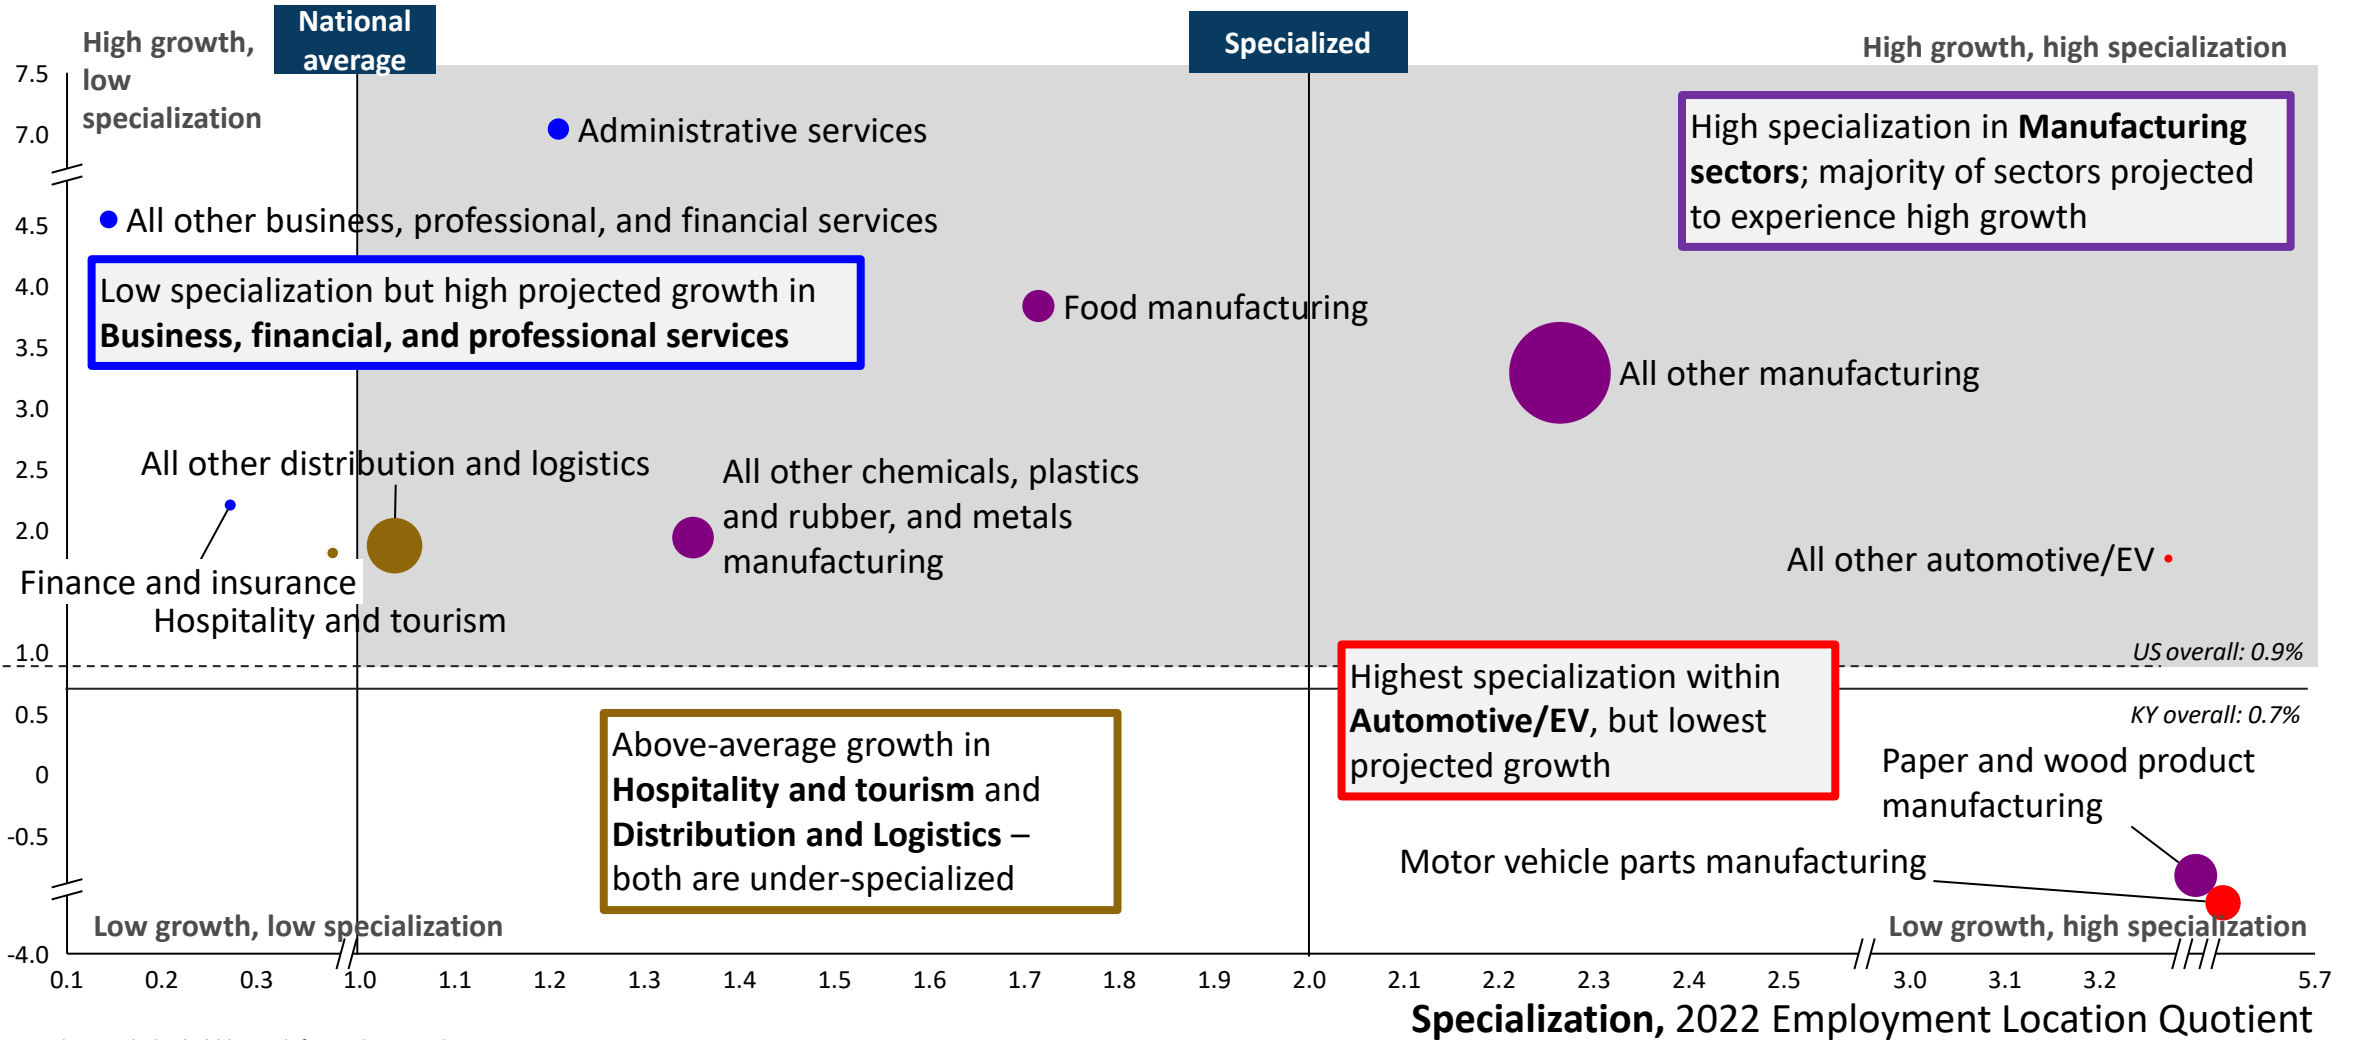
High growth, low specialization

National average

Specialized

High growth, high specialization

7.5

7.0

4.5

4.0

3.5

3.0

2.5

2.0

1.0

0.5

0

-0.5

-4.0

Administrative services

All other business, professional, and financial services

Low specialization but high projected growth in **Business, financial, and professional services**

Food manufacturing

High specialization in **Manufacturing sectors**; majority of sectors projected to experience high growth

All other manufacturing

All other distribution and logistics

All other chemicals, plastics and rubber, and metals manufacturing

All other automotive/EV

Finance and insurance

Hospitality and tourism

US overall: 0.9%

KY overall: 0.7%

Highest specialization within **Automotive/EV**, but lowest projected growth

Above-average growth in **Hospitality and tourism** and **Distribution and Logistics** – both are under-specialized

Paper and wood product manufacturing

Motor vehicle parts manufacturing

Low growth, low specialization

Low growth, high specialization

0.1 0.2 0.3 1.0 1.1 1.2 1.3 1.4 1.5 1.6 1.7 1.8 1.9 2.0 2.1 2.2 2.3 2.4 2.5 3.0 3.1 3.2 5.7

**Specialization,** 2022 Employment Location Quotient